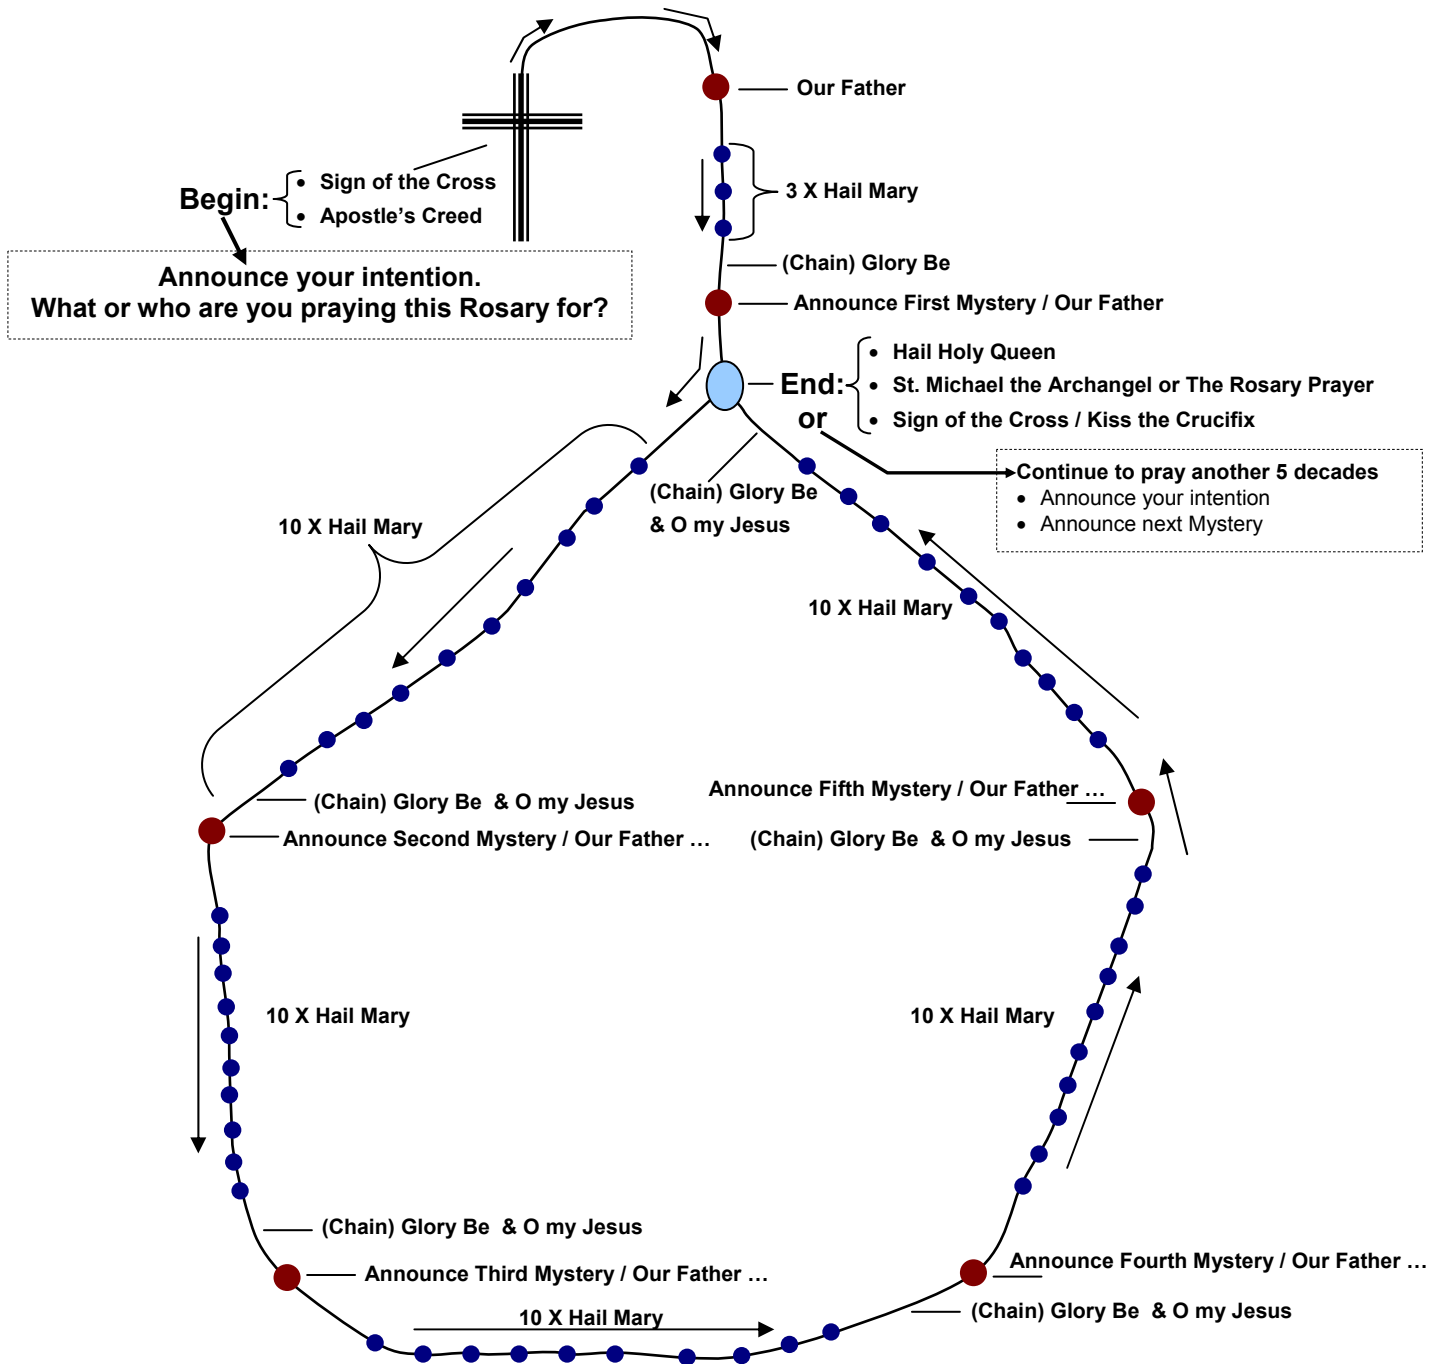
Our Father

3 X Hail Mary

(Chain) Glory Be

Announce First Mystery / Our Father

Begin:
• Sign of the Cross
• Apostle's Creed

Announce your intention.
What or who are you praying this Rosary for?

End:
• Hail Holy Queen
• St. Michael the Archangel or The Rosary Prayer
• Sign of the Cross / Kiss the Crucifix

or

Continue to pray another 5 decades
• Announce your intention
• Announce next Mystery

(Chain) Glory Be & O my Jesus

10 X Hail Mary

10 X Hail Mary

(Chain) Glory Be & O my Jesus

Announce Second Mystery / Our Father …

Announce Fifth Mystery / Our Father …

(Chain) Glory Be & O my Jesus

10 X Hail Mary

10 X Hail Mary

(Chain) Glory Be & O my Jesus

Announce Third Mystery / Our Father …

Announce Fourth Mystery / Our Father …

10 X Hail Mary

(Chain) Glory Be & O my Jesus